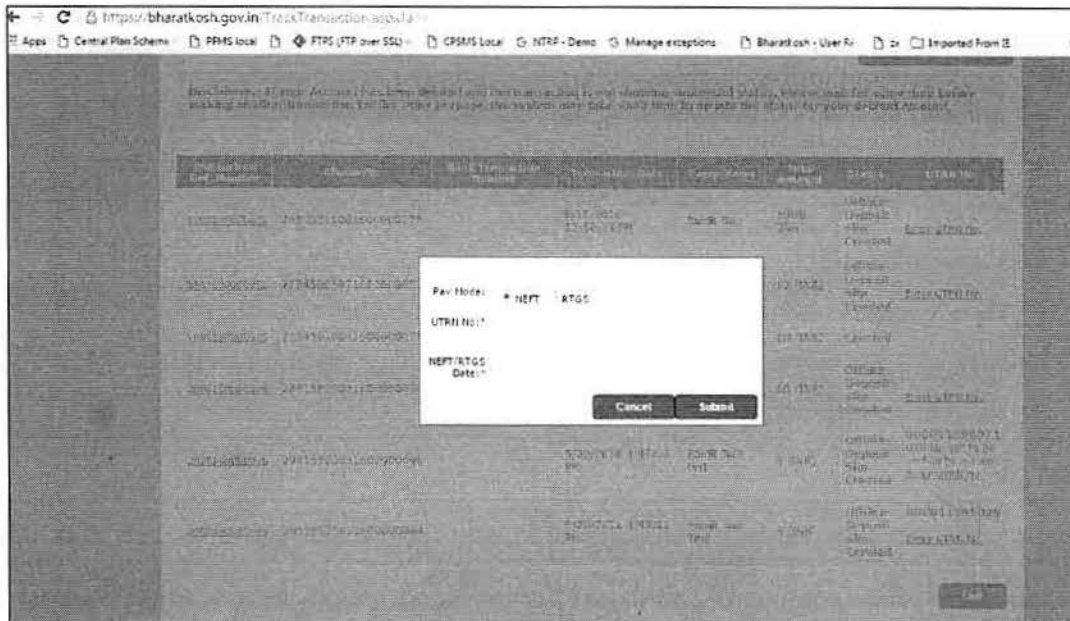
https://bharatkosh.gov.in/TrackTransaction.aspx

Apps Central Plan Scheme PFMS local FTPS (FTP over SSL) CPSMS Local NTRP - Demo Manage exceptions Bharatkosh - User R Imported From IE

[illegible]

Pay Mode: NEFT RTGS

UTRN No:*

NEFT/RTGS Date:*

Cancel Submit